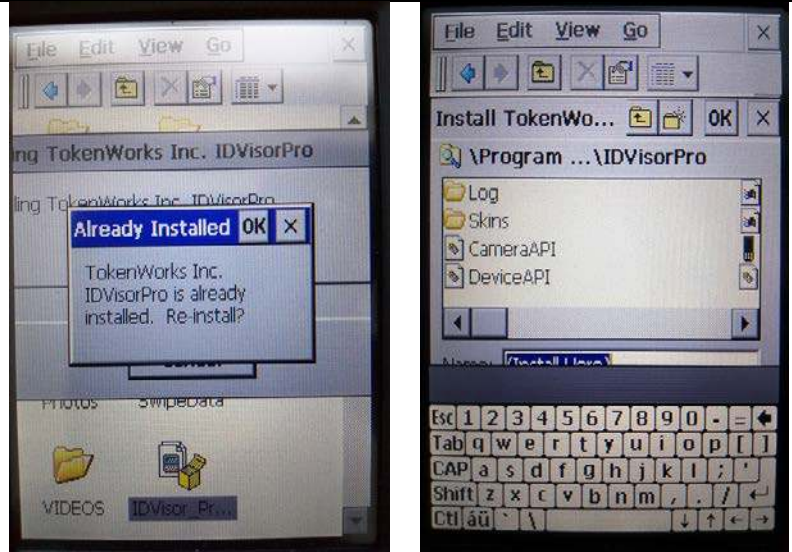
File Edit View Go

ling TokenWorks Inc. IDVisorPro

lling TokenWorks Inc. IDVisorPro

Already Installed OK ×

TokenWorks Inc. IDVisorPro is already installed. Re-install?

Photos SwipeData

VIDEOS IDVisor_Pr...

File Edit View Go ×

Install TokenWo... OK ×

\Program ...\IDVisorPro

Log
Skins
CameraAPI
DeviceAPI

Name: (Install Here)

Esc 1 2 3 4 5 6 7 8 9 0 - = ←
Tab q w e r t y u i o p [ ]
CAP a s d f g h j k l ; '
Shift z x c v b n m , . / ↵
Ctl áü ` \ ↓ ↑ ← →